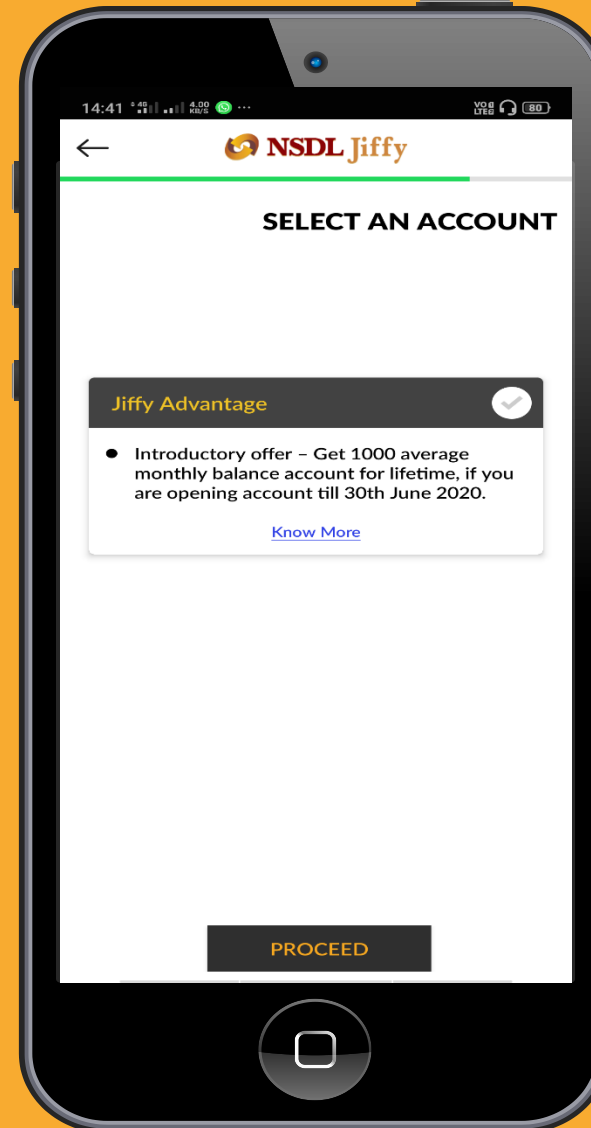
14:41 4G 4.00 KB/S ···

Vo LTE 80

NSDL Jiffy

SELECT AN ACCOUNT

Jiffy Advantage

• Introductory offer – Get 1000 average monthly balance account for lifetime, if you are opening account till 30th June 2020.

Know More

PROCEED